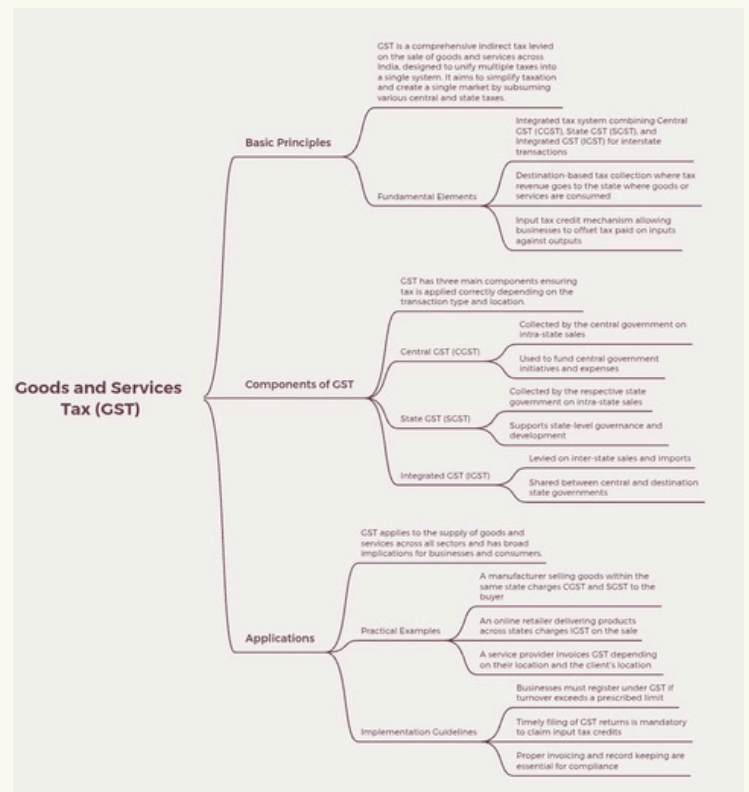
Goods and Services Tax (GST)

Basic Principles

GST is a comprehensive indirect tax levied on the sale of goods and services across India, designed to unify multiple taxes into a single system. It aims to simplify taxation and create a single market by subsuming various central and state taxes.

Fundamental Elements

Integrated tax system combining Central GST (CGST), State GST (SGST), and Integrated GST (IGST) for interstate transactions

Destination-based tax collection where tax revenue goes to the state where goods or services are consumed

Input tax credit mechanism allowing businesses to offset tax paid on inputs against outputs

Components of GST

GST has three main components ensuring tax is applied correctly depending on the transaction type and location.

Central GST (CGST)

Collected by the central government on intra-state sales

Used to fund central government initiatives and expenses

State GST (SGST)

Collected by the respective state government on intra-state sales

Supports state-level governance and development

Integrated GST (IGST)

Levied on inter-state sales and imports

Shared between central and destination state governments

Applications

GST applies to the supply of goods and services across all sectors and has broad implications for businesses and consumers.

Practical Examples

A manufacturer selling goods within the same state charges CGST and SGST to the buyer

An online retailer delivering products across states charges IGST on the sale

A service provider invoices GST depending on their location and the client's location

Implementation Guidelines

Businesses must register under GST if turnover exceeds a prescribed limit

Timely filing of GST returns is mandatory to claim input tax credits

Proper invoicing and record keeping are essential for compliance